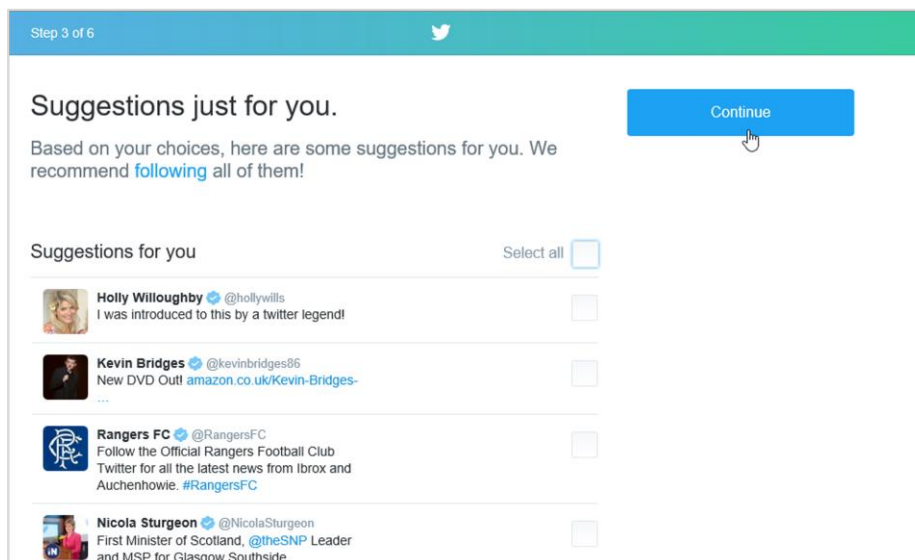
Step 3 of 6

Suggestions just for you.

Based on your choices, here are some suggestions for you. We recommend following all of them!

Continue

Suggestions for you

Select all

Holly Willoughby @hollywills
I was introduced to this by a twitter legend!

Kevin Bridges @kevinbridges86
New DVD Out! amazon.co.uk/Kevin-Bridges-
...

Rangers FC @RangersFC
Follow the Official Rangers Football Club Twitter for all the latest news from Ibrox and Auchenhowie. #RangersFC

Nicola Sturgeon @NicolaSturgeon
First Minister of Scotland, @theSNP Leader and MSP for Glasgow Southside